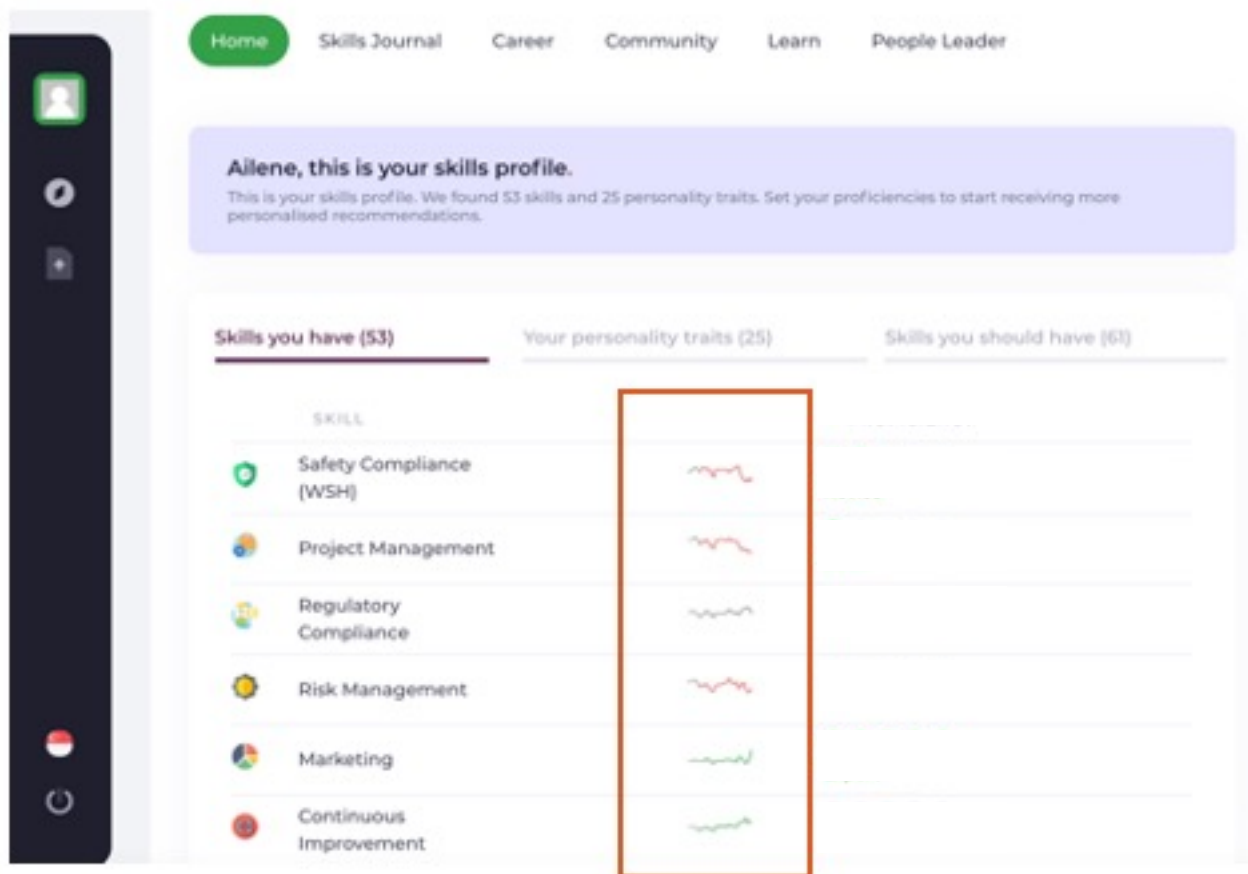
Home Skills Journal Career Community Learn People Leader

Ailene, this is your skills profile.

This is your skills profile. We found 53 skills and 25 personality traits. Set your proficiencies to start receiving more personalised recommendations.

Skills you have (53)
Your personality traits (25)
Skills you should have (61)

SKILL

Safety Compliance (WSH)

Project Management

Regulatory Compliance

Risk Management

Marketing

Continuous Improvement